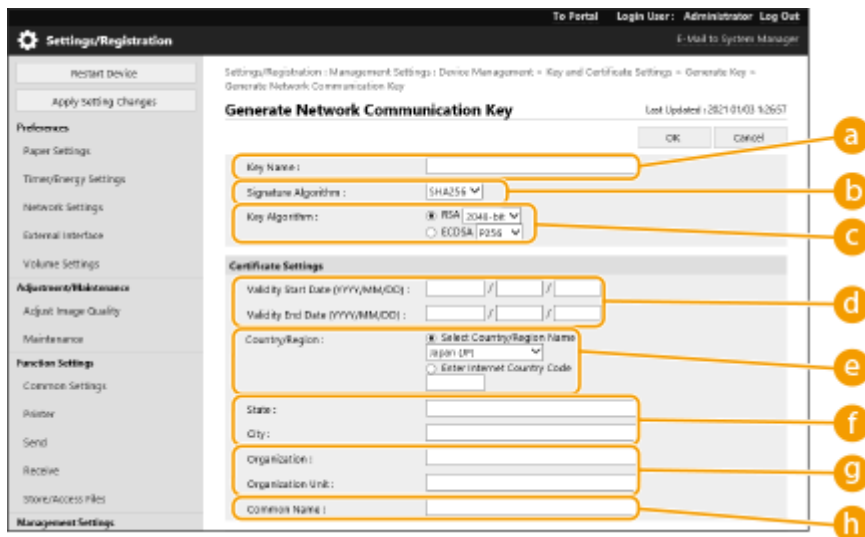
To Portal Login User : Administrator Log Out

Settings/Registration

E-Mail to System Manager

Restart Device

Apply Setting Changes

Preferences

Paper Settings

Timer/Energy Settings

Network Settings

External Interface

Volume Settings

Adjustment/Maintenance

Adjust Image Quality

Maintenance

Function Settings

Common Settings

Printer

Send

Receive

Store/Access Files

Management Settings

Settings/Registration : Management Settings : Device Management > Key and Certificate Settings > Generate Key > Generate Network Communication Key

Generate Network Communication Key

Last Updated : 2021 01/03 1:26:57

OK

Cancel

Key Name :

Signature Algorithm : SHA256

Key Algorithm : RSA 2048-bit

ECDSA P256

Certificate Settings

Validity Start Date (YYYY/MM/DD) : / /

Validity End Date (YYYY/MM/DD) : / /

Country/Region : Select Country/Region Name

Japan (JP)

Enter Internet Country Code

State :

City :

Organization :

Organization Unit :

Common Name :

a

b

c

d

e

f

g

h